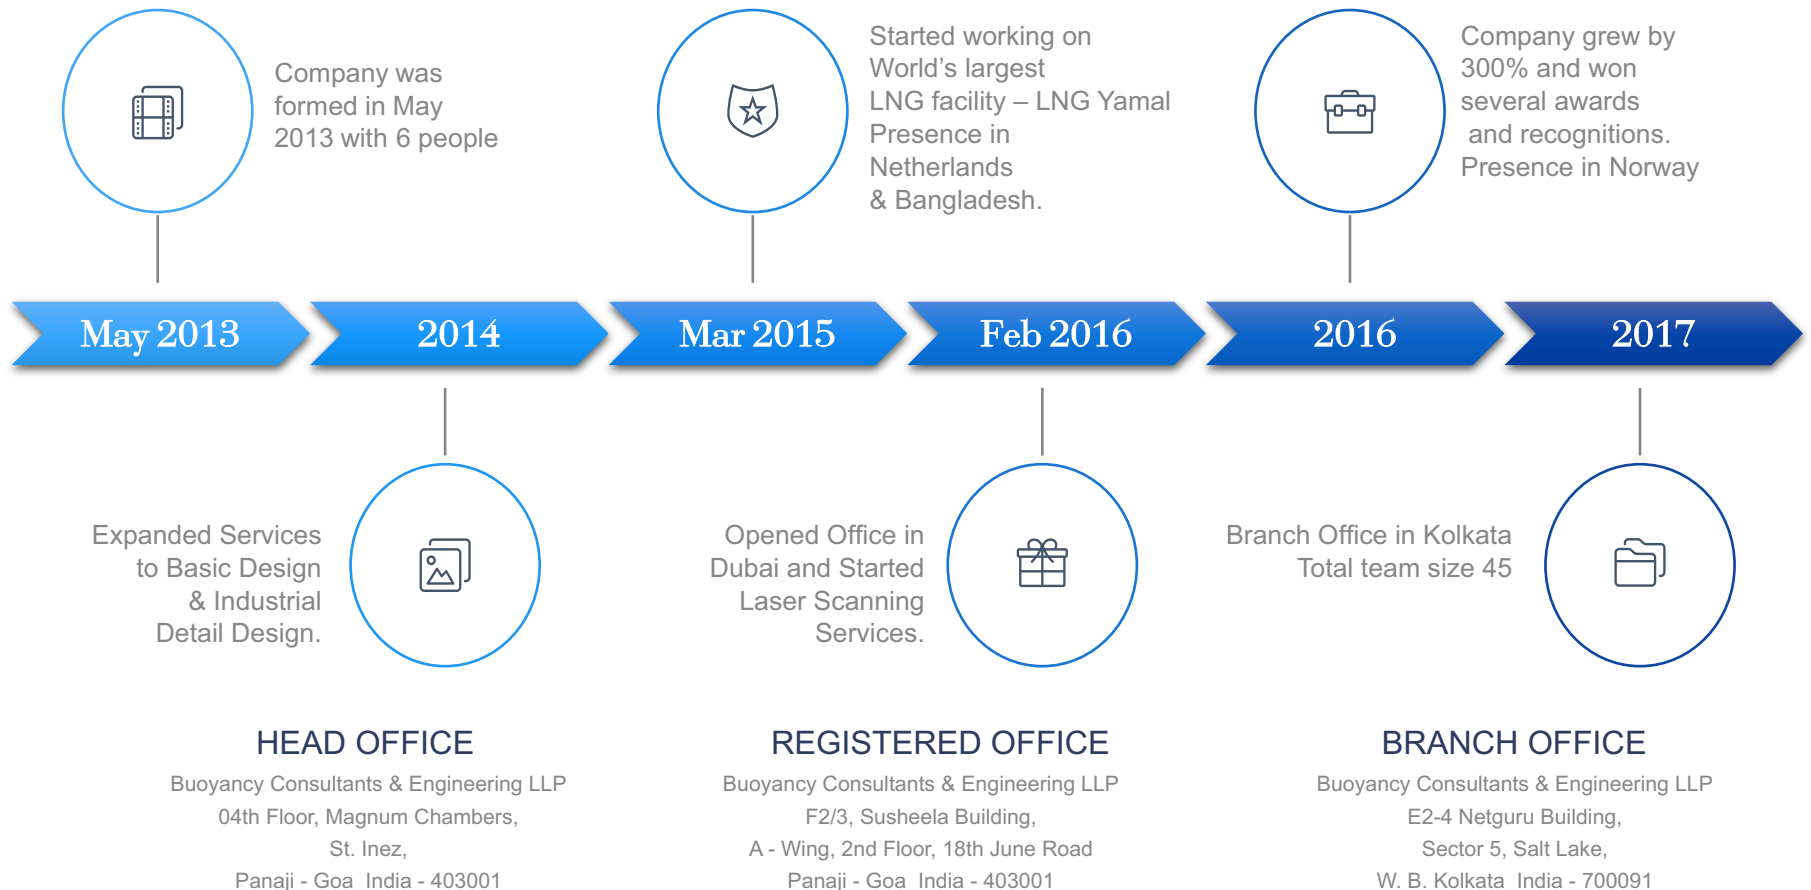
Company was formed in May 2013 with 6 people

Started working on World’s largest LNG facility – LNG Yamal Presence in Netherlands & Bangladesh.

Company grew by 300% and won several awards and recognitions. Presence in Norway

May 2013

2014

Mar 2015

Feb 2016

2016

2017

Expanded Services to Basic Design & Industrial Detail Design.

Opened Office in Dubai and Started Laser Scanning Services.

Branch Office in Kolkata Total team size 45

HEAD OFFICE

Buoyancy Consultants & Engineering LLP
04th Floor, Magnum Chambers,
St. Inez,
Panaji - Goa India - 403001

REGISTERED OFFICE

Buoyancy Consultants & Engineering LLP
F2/3, Susheela Building,
A - Wing, 2nd Floor, 18th June Road
Panaji - Goa India - 403001

BRANCH OFFICE

Buoyancy Consultants & Engineering LLP
E2-4 Netguru Building,
Sector 5, Salt Lake,
W. B. Kolkata India - 700091